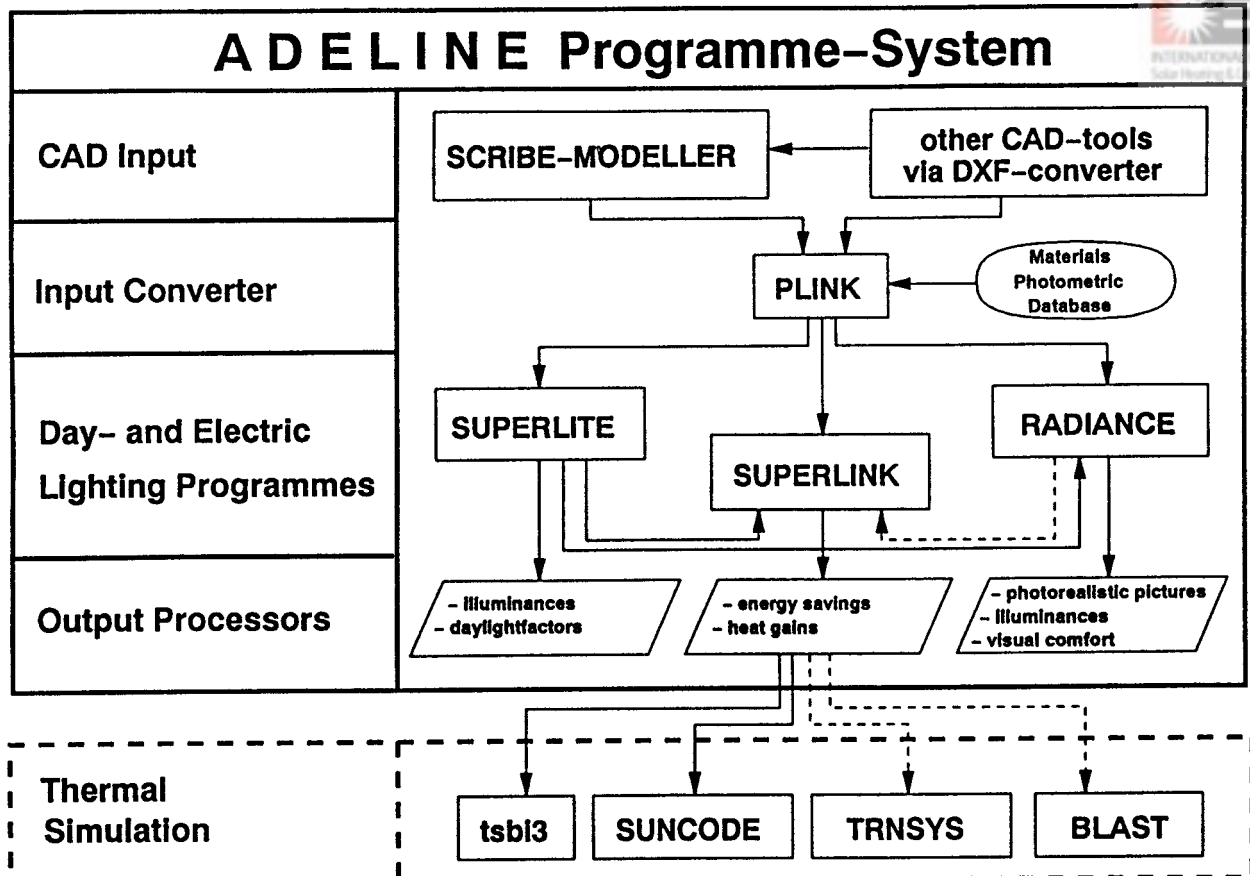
A D E L I N E Programme-System

INTERNATIONAL
Solar Heating

CAD Input

Input Converter

Day- and Electric Lighting Programmes

Output Processors

SCRIBE-MODELLER

other CAD-tools via DXF-converter

PLINK

Materials Photometric Database

SUPERLITE

SUPERLINK

RADIANCE

- illuminances
- daylightfactors

- energy savings
- heat gains

- photorealistic pictures
- illuminances
- visual comfort

Thermal Simulation

tsbi3

SUNCODE

TRNSYS

BLAST